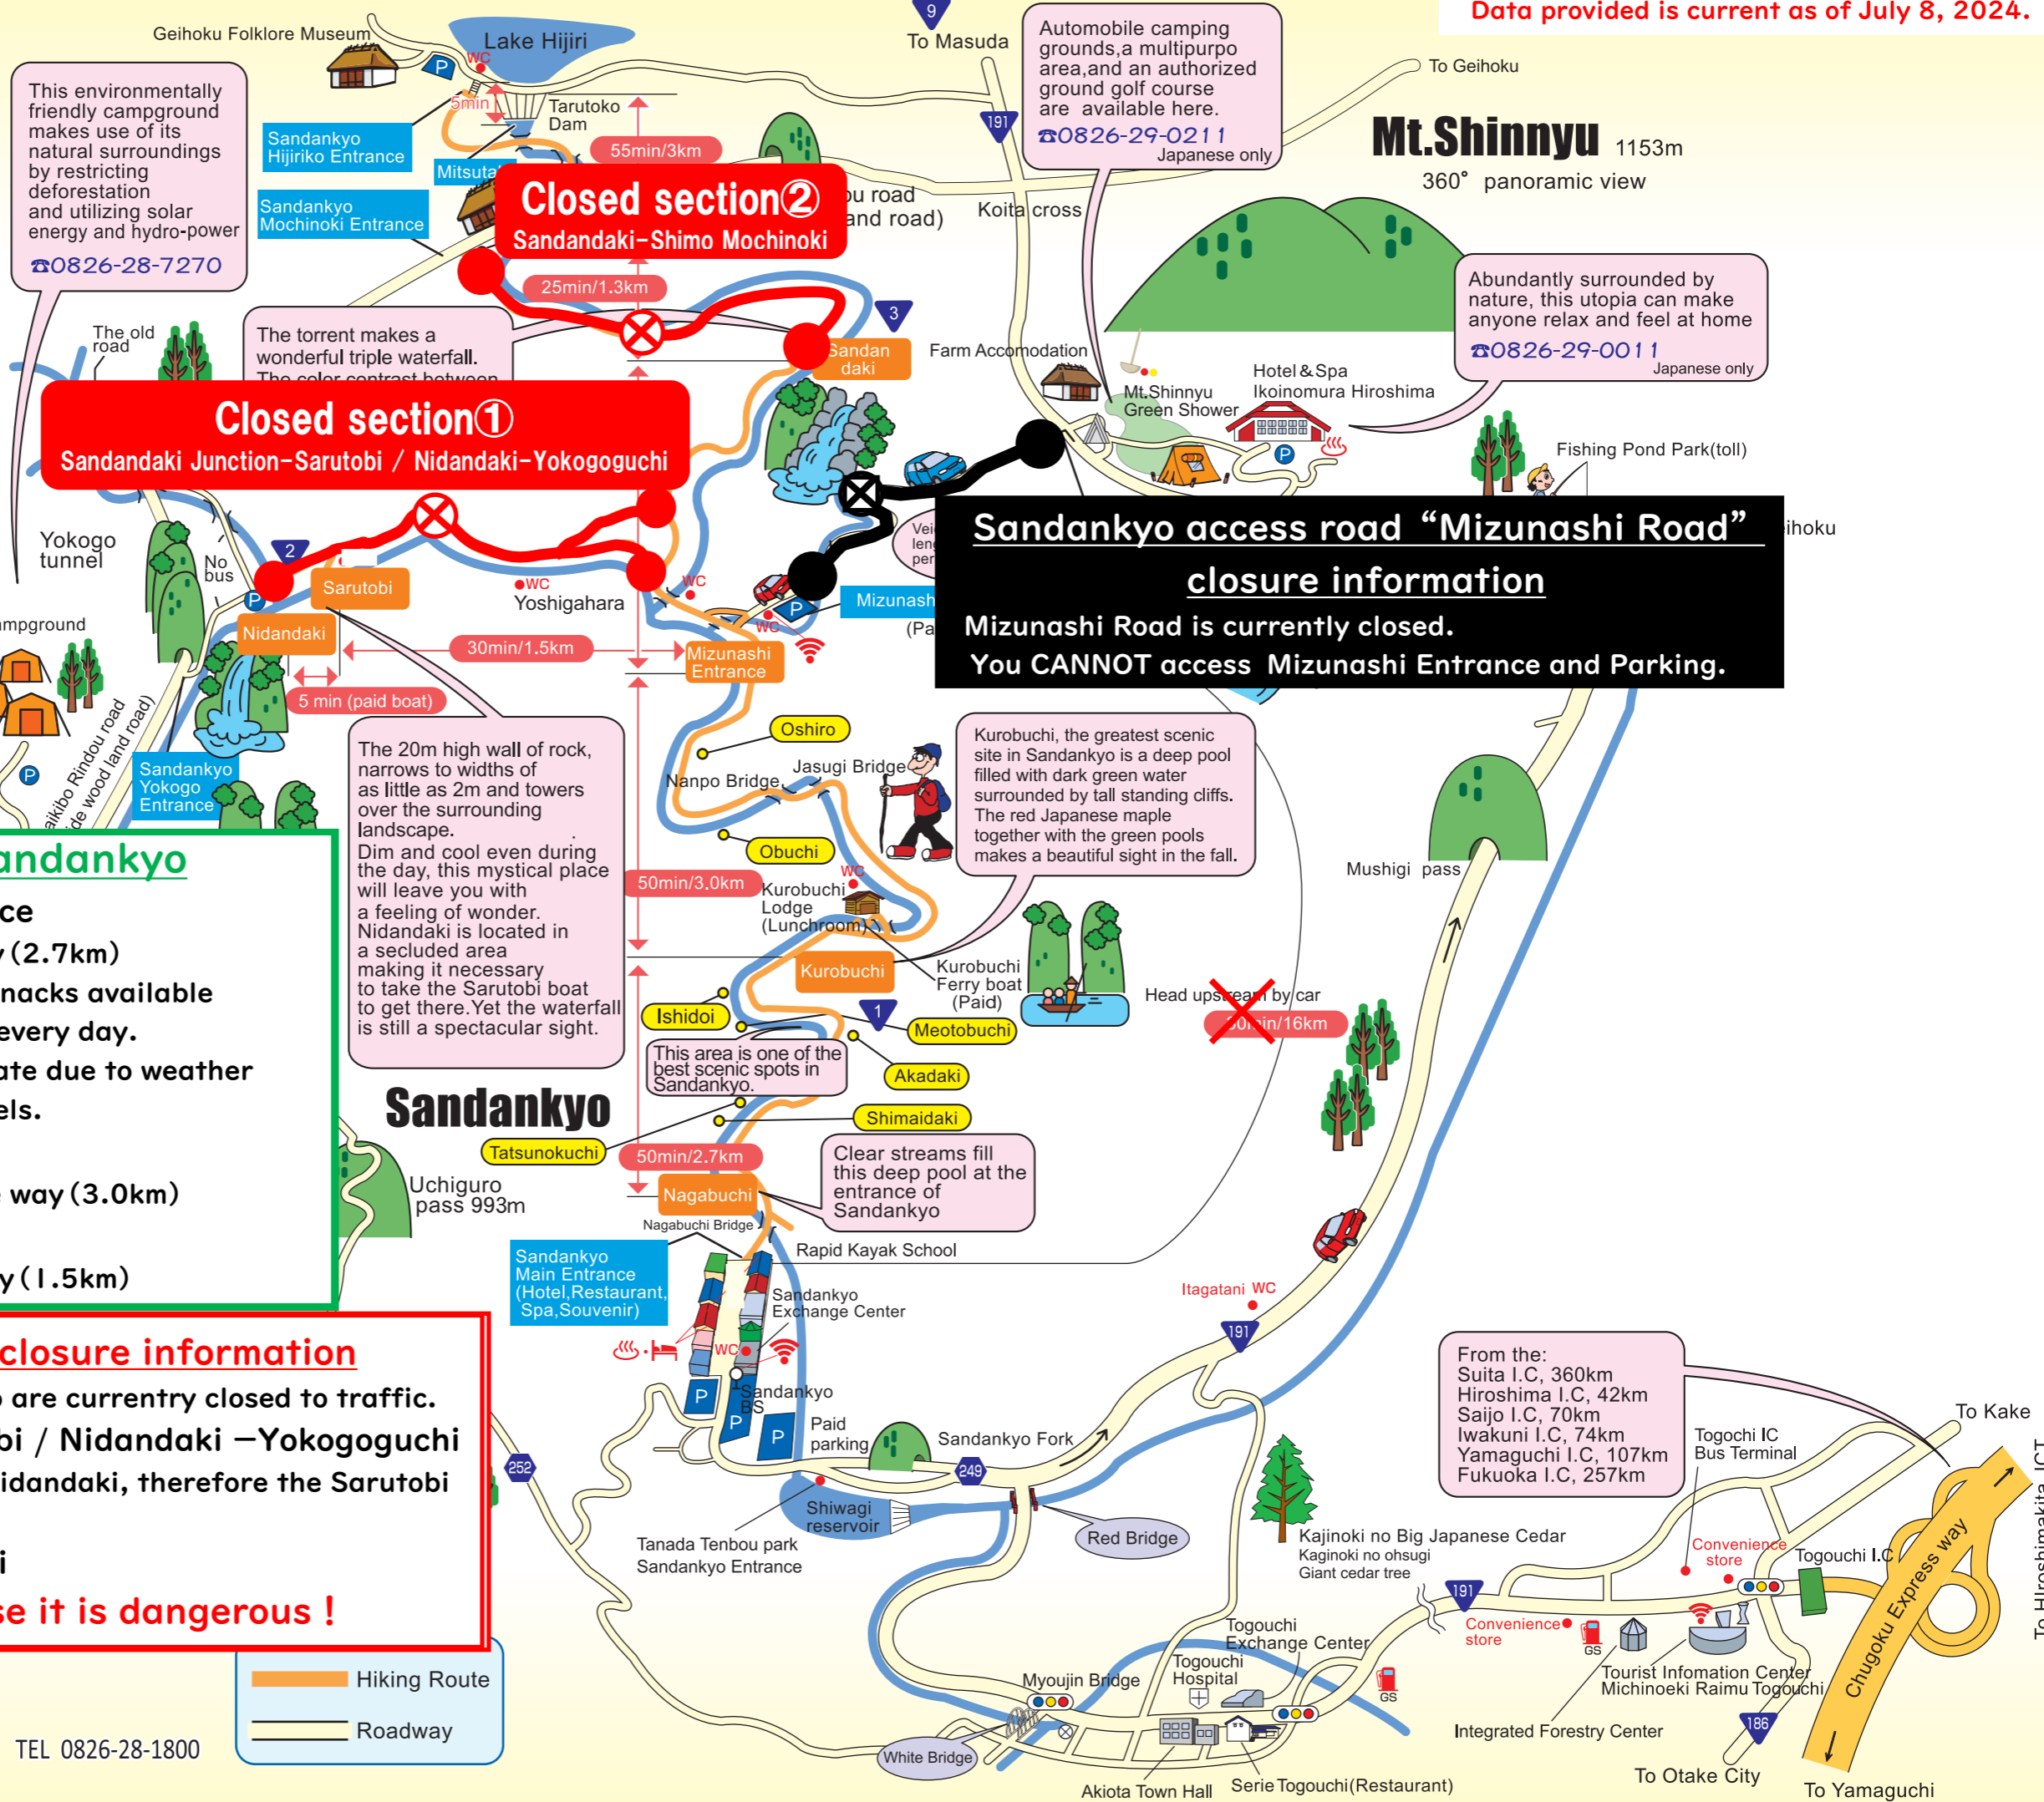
Data provided is current as of July 8, 2024.

Geihoku Folklore Museum
Lake Hijiri
WC
5min
Tarutoko Dam
55min/3km
9
To Masuda
191
Automobile camping grounds,a multipurpo area,and an authorized ground golf course are available here.
☎0826-29-0211
Japanese only
To Geihoku
Mt.Shinnyu 1153m
360° panoramic view

This environmentally friendly campground makes use of its natural surroundings by restricting deforestation and utilizing solar energy and hydro-power
☎0826-28-7270

Sandankyo Hijiriko Entrance
Mitsuta
Sandankyo Mochinoki Entrance

Closed section②
Sandandaki−Shimo Mochinoki
u road
and road)
Koita cross
25min/1.3km
3
Sandan daki
Farm Accomodation

The old road
The torrent makes a wonderful triple waterfall.
The color contrast between

Closed section①
Sandandaki Junction−Sarutobi / Nidandaki−Yokogoguchi

Abundantly surrounded by nature, this utopia can make anyone relax and feel at home
☎0826-29-0011
Japanese only
Mt.Shinnyu Green Shower
Hotel＆Spa Ikoinomura Hiroshima
Fishing Pond Park(toll)

Yokogo tunnel
No bus
2
Sarutobi
WC
Yoshigahara
WC
ampground
Nidandaki
30min/1.5km
5 min (paid boat)
Mizunashi Entrance
WC
Mizunash
(Pa
Vei
len
per
ihoku

Sandankyo access road “Mizunashi Road” closure information
Mizunashi Road is currently closed.
You CANNOT access Mizunashi Entrance and Parking.

aikibo Rindou road
de wood land road)
Sandankyo Yokogo Entrance
The 20m high wall of rock, narrows to widths of as little as 2m and towers over the surrounding landscape.
Dim and cool even during the day, this mystical place will leave you with a feeling of wonder.
Nidandaki is located in a secluded area making it necessary to take the Sarutobi boat to get there.Yet the waterfall is still a spectacular sight.

Oshiro
Nanpo Bridge
Jasugi Bridge
Obuchi
50min/3.0km
Kurobuchi Lodge (Lunchroom)
Kurobuchi
Kurobuchi Ferry boat (Paid)
Ishidoi
1
Meotobuchi
Akadaki
This area is one of the best scenic spots in Sandankyo.
Shimaidaki
Kurobuchi, the greatest scenic site in Sandankyo is a deep pool filled with dark green water surrounded by tall standing cliffs.
The red Japanese maple together with the green pools makes a beautiful sight in the fall.
Mushigi pass
Head upstream by car
50min/16km

andankyo
ce
(2.7km)
nacks available
every day.
ate due to weather
els.
way(3.0km)
y(1.5km)

Sandankyo
Tatsunokuchi
Uchiguro pass 993m
50min/2.7km
Nagabuchi
Nagabuchi Bridge
Clear streams fill this deep pool at the entrance of Sandankyo
Rapid Kayak School
Sandankyo Main Entrance (Hotel,Restaurant, Spa,Souvenir)
Sandankyo Exchange Center
WC
Sandankyo BS
Paid parking
Itagatani WC
191

closure information
are currentry closed to traffic.
oi / Nidandaki −Yokogoguchi
idandaki, therefore the Sarutobi
i
se it is dangerous !

252
Sandankyo Fork
249
Shiwagi reservoir
Red Bridge
Tanada Tenbou park Sandankyo Entrance
From the:
Suita I.C, 360km
Hiroshima I.C, 42km
Saijo I.C, 70km
Iwakuni I.C, 74km
Yamaguchi I.C, 107km
Fukuoka I.C, 257km
Togouchi IC Bus Terminal
To Kake
To Hiroshimakita JCT
Kajinoki no Big Japanese Cedar
Kaginoki no ohsugi
Giant cedar tree
Convenience store
Togouchi I.C
Chugoku Express way
191
Convenience store
GS
Togouchi Exchange Center
Myoujin Bridge
Togouchi Hospital
GS
Tourist Infomation Center
Michinoeki Raimu Togouchi
Integrated Forestry Center
186
White Bridge
Akiota Town Hall
Serie Togouchi(Restaurant)
To Otake City
To Yamaguchi

Hiking Route
Roadway
TEL 0826-28-1800